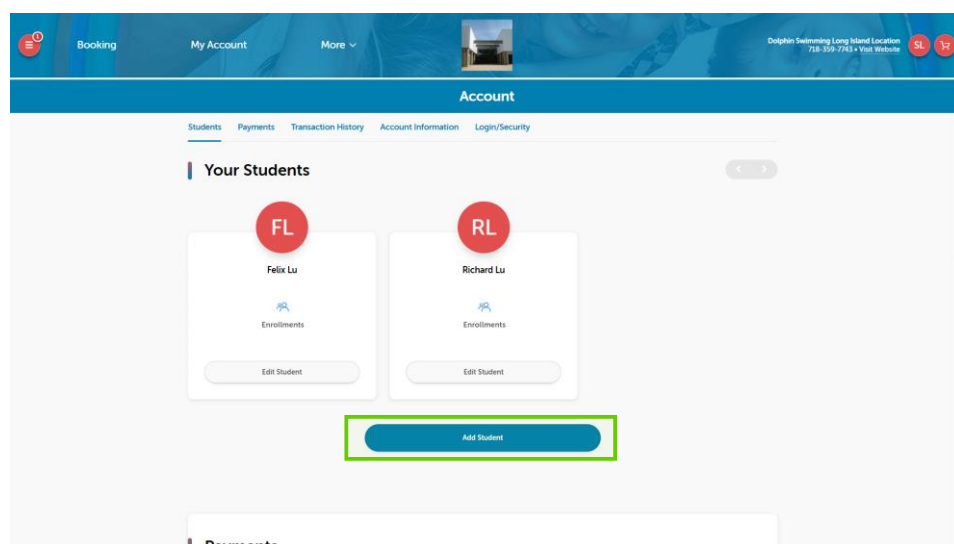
Booking

My Account

More

Dolphin Swimming Long Island Location
718-359-7743 • Visit Website

SL

Account

Students Payments Transaction History Account Information Login/Security

Your Students

FL

Felix Lu

Enrollments

Edit Student

RL

Richard Lu

Enrollments

Edit Student

Add Student

Payments